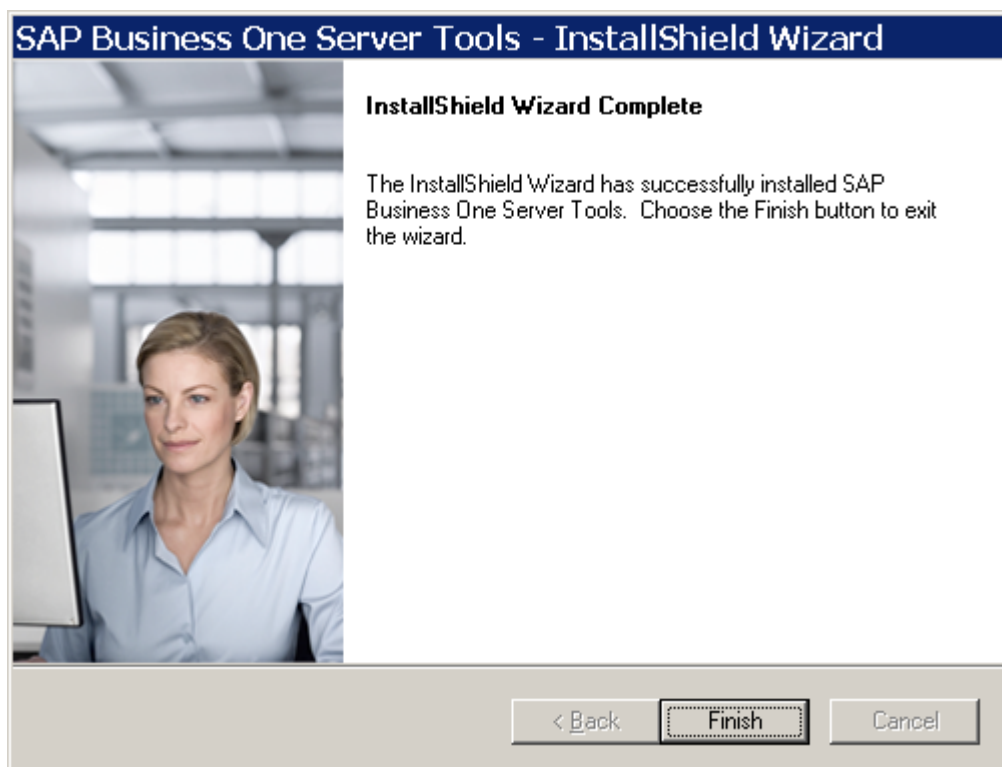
SAP Business One Server Tools - InstallShield Wizard

InstallShield Wizard Complete

The InstallShield Wizard has successfully installed SAP Business One Server Tools.  Choose the Finish button to exit the wizard.

< Back
Finish
Cancel